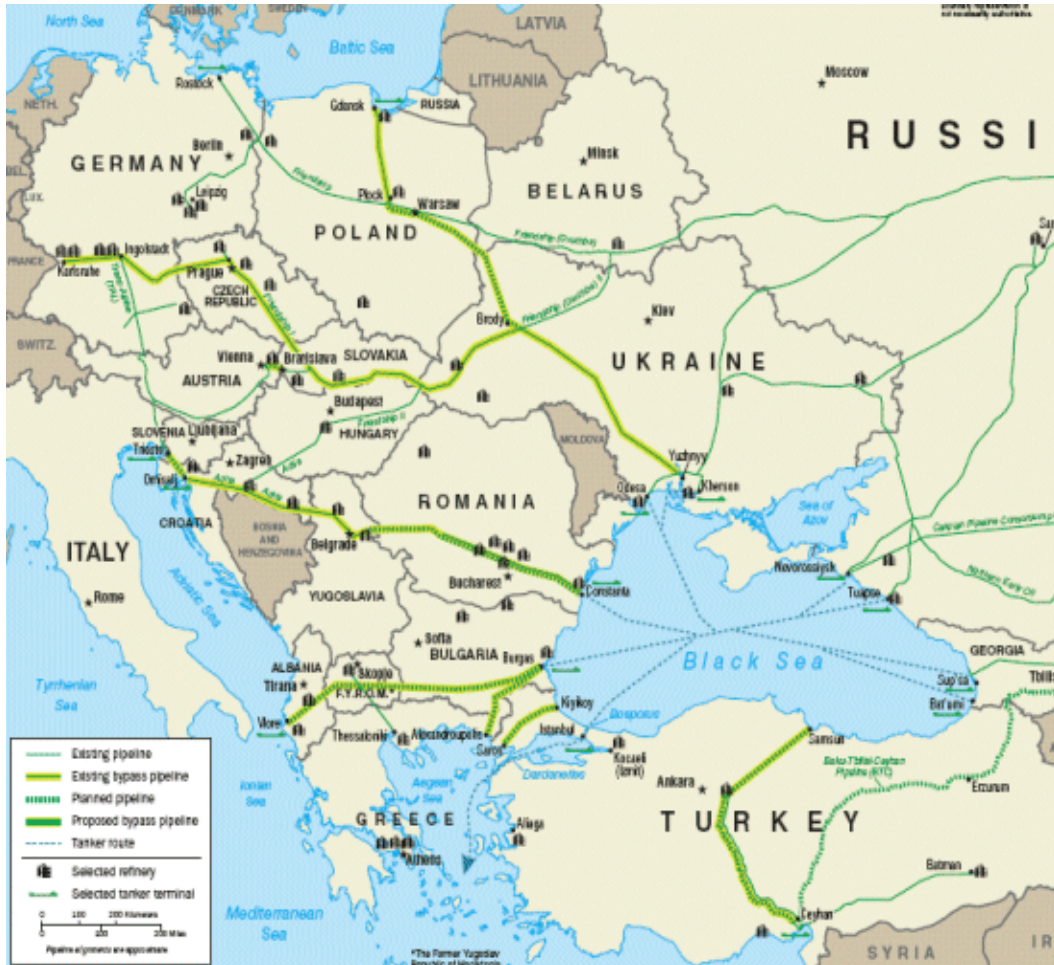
North Sea
DENMARK
LATVIA
Baltic Sea
Rostock
LITHUANIA
Moscow
Gdansk
RUSSIA
RUSSI
NETH.
Berlin
Minsk
GERMANY
Plock
Warsaw
BELARUS
LUX.
Leipzig
POLAND
FRANCE
Karlsruhe
Ingolstadt
Prague
CZECH REPUBLIC
Brody
Kiev
SWITZ.
Vienna
Bratislava
SLOVAKIA
UKRAINE
AUSTRIA
Budapest
HUNGARY
SLOVENIA
Ljubljana
MOLDOVA
Trieste
Zagreb
Yuzhnyy
Omisalj
Odesa
Kherson
CROATIA
ROMANIA
Sea of Azov
BOSNIA AND HERZEGOVINA
Belgrade
ITALY
Novorossiysk
Bucharest
Tuapse
Constanta
Rome
YUGOSLAVIA
Adriatic Sea
Sofia
GEORGIA
BULGARIA
Burgas
Black Sea
ALBANIA
Skopje
Tirana
F.Y.R.O.M.*
Supsa
Tbilisi
Kiyikoy
Batumi
Tyrrhenian Sea
Vlore
Thessaloniki
Alexandroupolis
Bosporus
Istanbul
Samsun
Saros
Kocaeli (Izmit)
Dardanelles
Ankara
Erzurum
Aegean Sea
Ionian Sea
GREECE
Aliaga
TURKEY
Athens
Batman
Mediterranean Sea
Ceyhan
SYRIA
*The Former Yugoslav Republic of Macedonia
Existing pipeline
Existing bypass pipeline
Planned pipeline
Proposed bypass pipeline
Tanker route
Selected refinery
Selected tanker terminal
0 200 Kilometers
0 200 Miles
Pipeline alignments are approximate
Caspian Pipeline Consortium
Baku-Tbilisi-Ceyhan Pipeline (BTC)
Druzhba